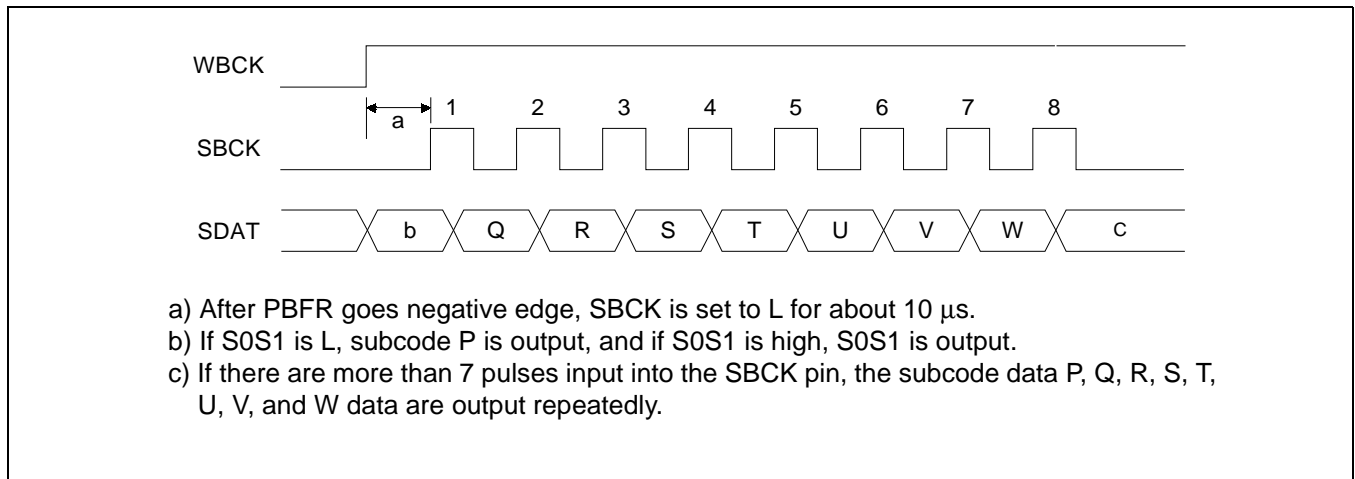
WBCK

a

1 2 3 4 5 6 7 8

SBCK

SDAT b Q R S T U V W c

a) After PBFR goes negative edge, SBCK is set to L for about 10 µs.
b) If S0S1 is L, subcode P is output, and if S0S1 is high, S0S1 is output.
c) If there are more than 7 pulses input into the SBCK pin, the subcode data P, Q, R, S, T, U, V, and W data are output repeatedly.